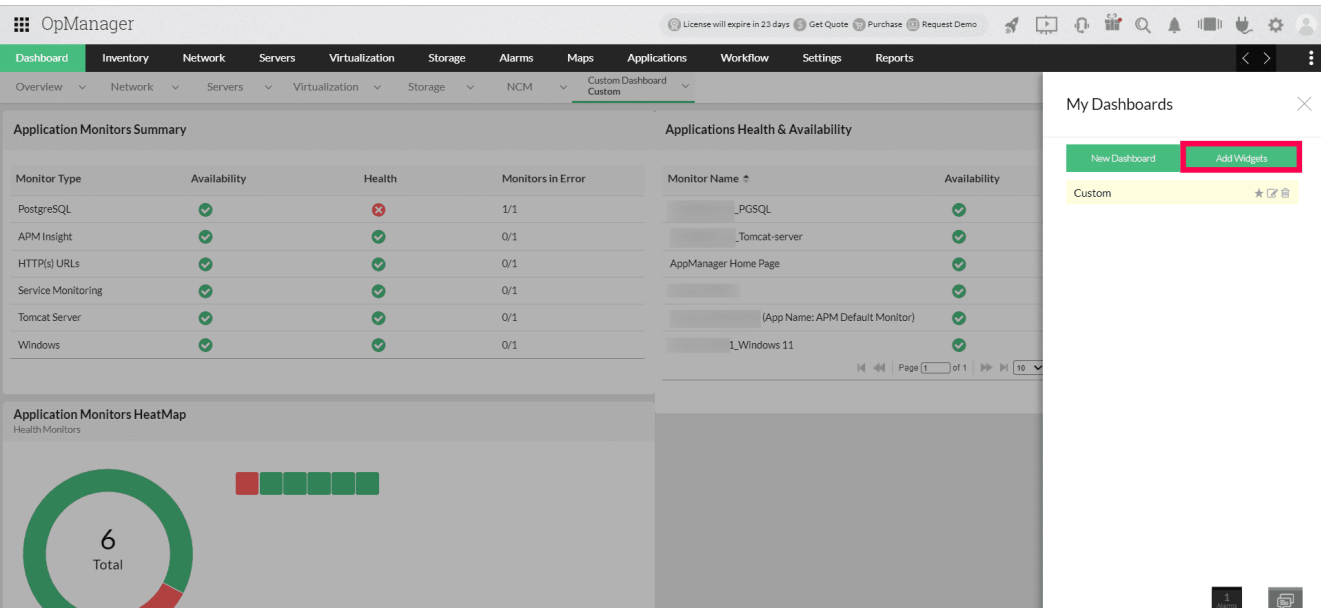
OpManager

License will expire in 23 days | Get Quote | Purchase | Request Demo

Dashboard | Inventory | Network | Servers | Virtualization | Storage | Alarms | Maps | Applications | Workflow | Settings | Reports

Overview | Network | Servers | Virtualization | Storage | NCM | Custom Dashboard Custom

Application Monitors Summary

| Monitor Type | Availability | Health | Monitors in Error |
|---|---|---|---|
| PostgreSQL | | | 1/1 |
| APM Insight | | | 0/1 |
| HTTP(s) URLs | | | 0/1 |
| Service Monitoring | | | 0/1 |
| Tomcat Server | | | 0/1 |
| Windows | | | 0/1 |

Applications Health & Availability

| Monitor Name | Availability |
|---|---|
| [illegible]_PGSQL | |
| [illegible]_Tomcat-server | |
| AppManager Home Page | |
| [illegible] | |
| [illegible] (App Name: APM Default Monitor) | |
| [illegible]1_Windows 11 | |

Page 1 of 1 10

Application Monitors HeatMap
Health Monitors

6
Total

My Dashboards

New Dashboard
Add Widgets

Custom

1
Alarms